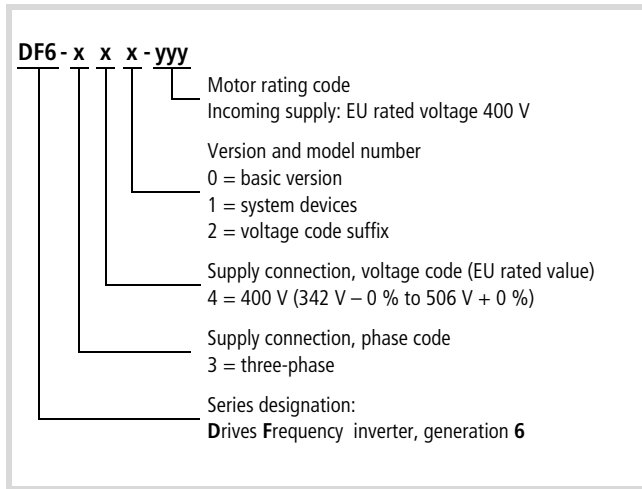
DF6 - x x x - yyy

Motor rating code
Incoming supply: EU rated voltage 400 V

Version and model number
0 = basic version
1 = system devices
2 = voltage code suffix

Supply connection, voltage code (EU rated value)
4 = 400 V (342 V – 0 % to 506 V + 0 %)

Supply connection, phase code
3 = three-phase

Series designation:
Drives Frequency inverter, generation 6